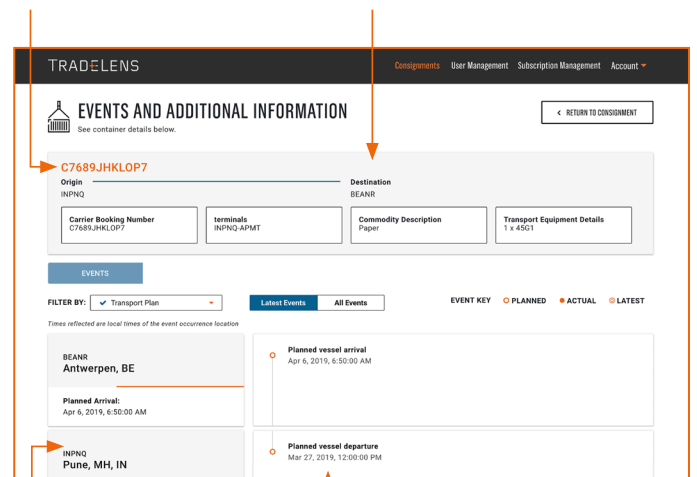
TRADELENS

Consignments User Management Subscription Management Account

EVENTS AND ADDITIONAL INFORMATION
See container details below.

< RETURN TO CONSIGNMENT

C7689JHKLOP7

Origin
INPNQ

Destination
BEANR

| Carrier Booking Number | terminals | Commodity Description | Transport Equipment Details |
|---|---|---|---|
| C7689JHKLOP7 | INPNQ-APMT | Paper | 1 x 45G1 |

EVENTS

FILTER BY: ✔ Transport Plan

Latest Events All Events

EVENT KEY PLANNED ACTUAL LATEST

Times reflected are local times of the event occurrence location

BEANR
Antwerpen, BE

Planned Arrival:
Apr 6, 2019, 6:50:00 AM

Planned vessel arrival
Apr 6, 2019, 6:50:00 AM

INPNQ
Pune, MH, IN

Planned vessel departure
Mar 27, 2019, 12:00:00 PM